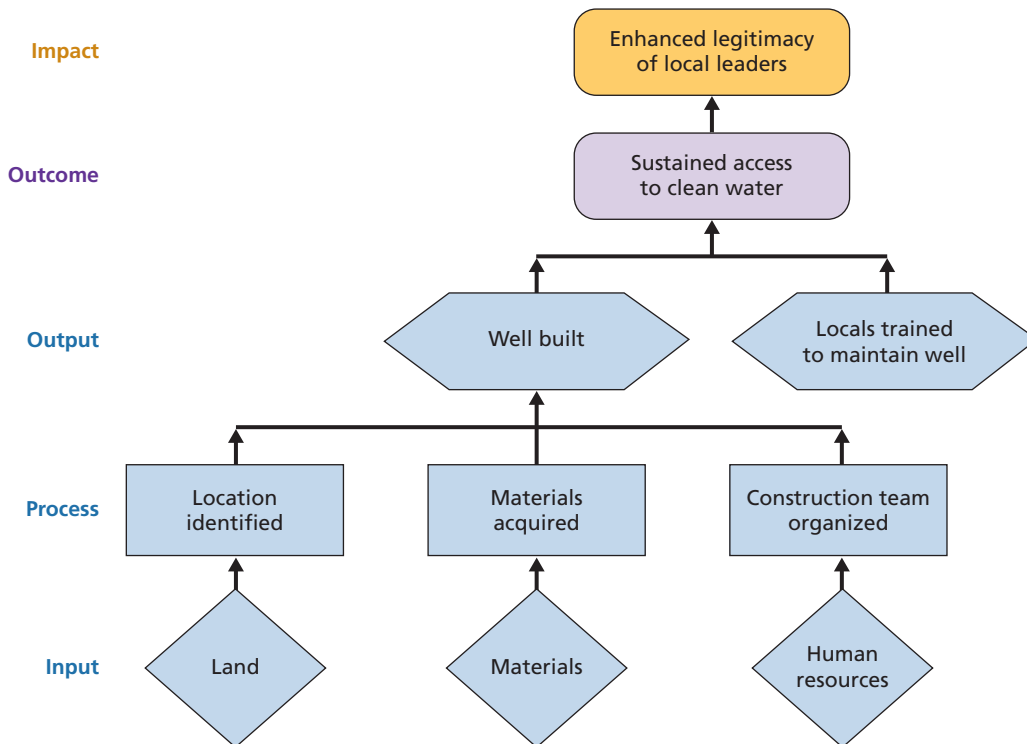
Impact

Enhanced legitimacy of local leaders

Outcome

Sustained access to clean water

Output

Well built

Locals trained to maintain well

Process

Location identified

Materials acquired

Construction team organized

Input

Land

Materials

Human resources